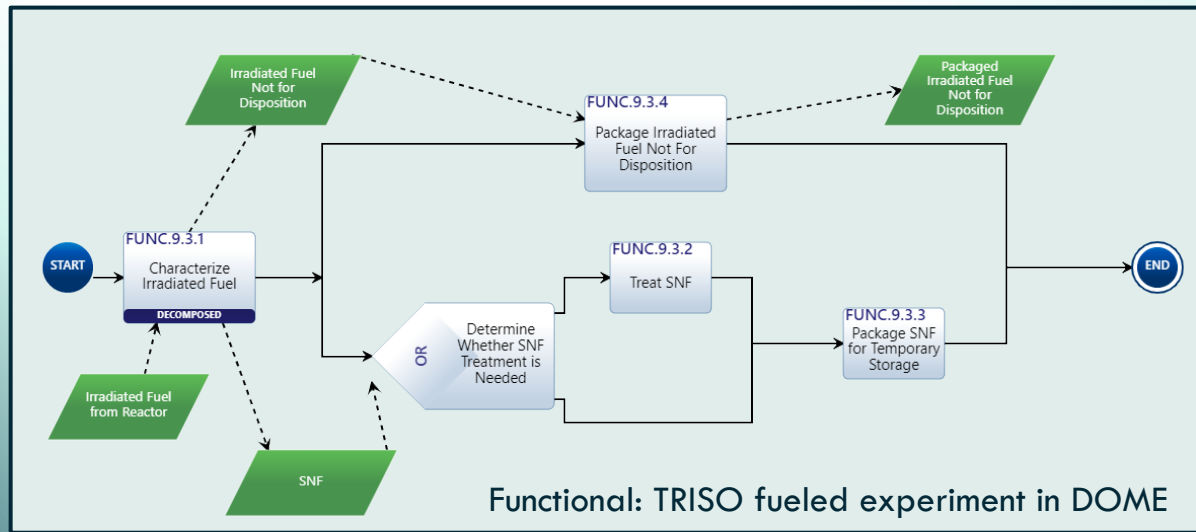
Irradiated Fuel Not for Disposition

FUNC.9.3.4
Package Irradiated Fuel Not For Disposition

Packaged Irradiated Fuel Not for Disposition

START

FUNC.9.3.1
Characterize Irradiated Fuel
DECOMPOSED

FUNC.9.3.2
Treat SNF

END

OR
Determine Whether SNF Treatment is Needed

FUNC.9.3.3
Package SNF for Temporary Storage

Irradiated Fuel from Reactor

SNF

Functional: TRISO fueled experiment in DOME